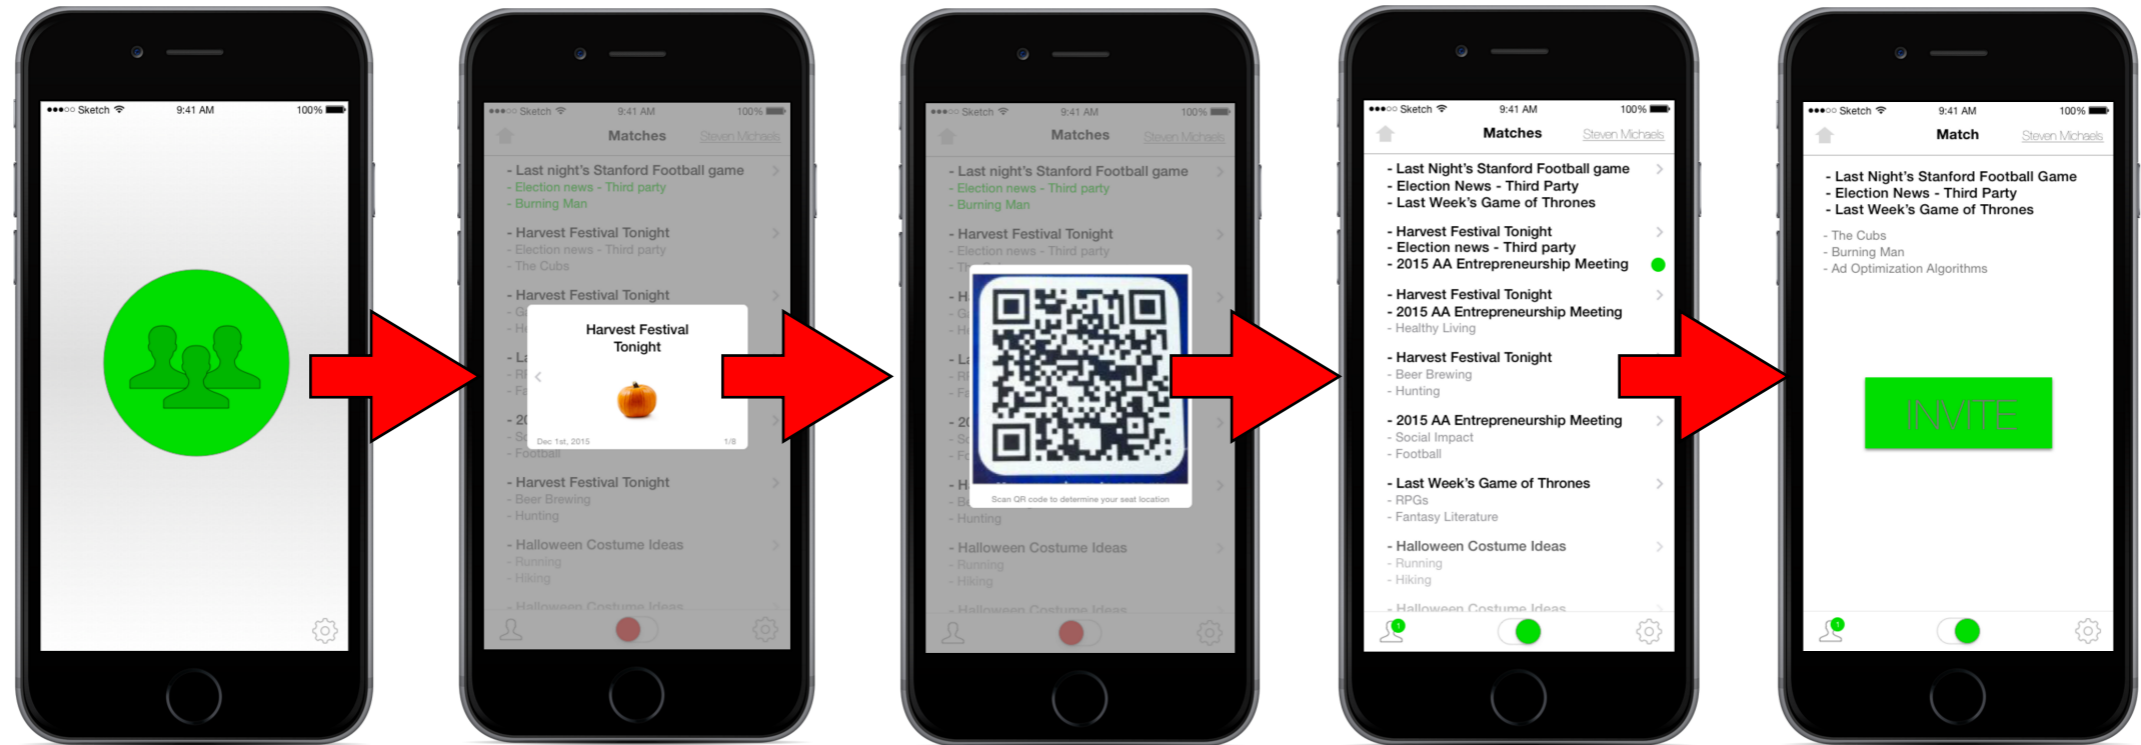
●●●○○ Sketch 9:41 AM 100%

●●●○○ Sketch 9:41 AM 100%

Matches Steven Michaels

- Last night's Stanford Football game
- Election news - Third party
- Burning Man

- Harvest Festival Tonight
- Election news - Third party
- The Cubs

- Harvest Festival Tonight

Harvest Festival Tonight

Dec 1st, 2015 1/8

- Football

- Harvest Festival Tonight
- Beer Brewing
- Hunting

- Halloween Costume Ideas
- Running
- Hiking

- Halloween Costume Ideas

●●●○○ Sketch 9:41 AM 100%

Matches Steven Michaels

- Last night's Stanford Football game
- Election news - Third party
- Burning Man

- Harvest Festival Tonight
- Election news - Third party

Scan QR code to determine your seat location

- Hunting

- Halloween Costume Ideas
- Running
- Hiking

- Halloween Costume Ideas

●●●○○ Sketch 9:41 AM 100%

Matches Steven Michaels

- Last Night's Stanford Football game
- Election News - Third Party
- Last Week's Game of Thrones

- Harvest Festival Tonight
- Election news - Third party
- 2015 AA Entrepreneurship Meeting

- Harvest Festival Tonight
- 2015 AA Entrepreneurship Meeting
- Healthy Living

- Harvest Festival Tonight
- Beer Brewing
- Hunting

- 2015 AA Entrepreneurship Meeting
- Social Impact
- Football

- Last Week's Game of Thrones
- RPGs
- Fantasy Literature

- Halloween Costume Ideas
- Running
- Hiking

- Halloween Costume Ideas

1

●●●○○ Sketch 9:41 AM 100%

Match Steven Michaels

- Last Night's Stanford Football Game
- Election News - Third Party
- Last Week's Game of Thrones

- The Cubs
- Burning Man
- Ad Optimization Algorithms

INVITE

1